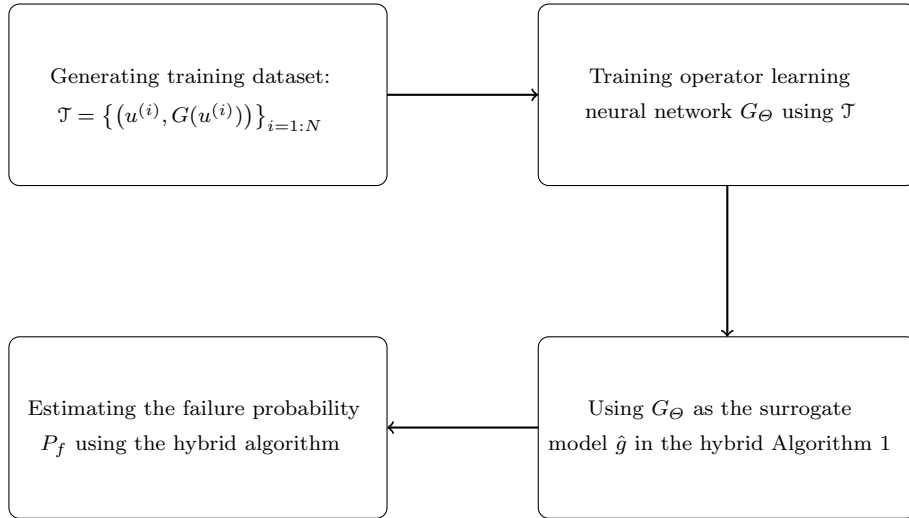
Generating training dataset: $\mathcal{T} = \left\{\left(u^{(i)}, G(u^{(i)})\right)\right\}_{i=1:N}$

Training operator learning neural network $G_{\Theta}$ using $\mathcal{T}$

Using $G_{\Theta}$ as the surrogate model $\hat{g}$ in the hybrid Algorithm 1

Estimating the failure probability $P_f$ using the hybrid algorithm